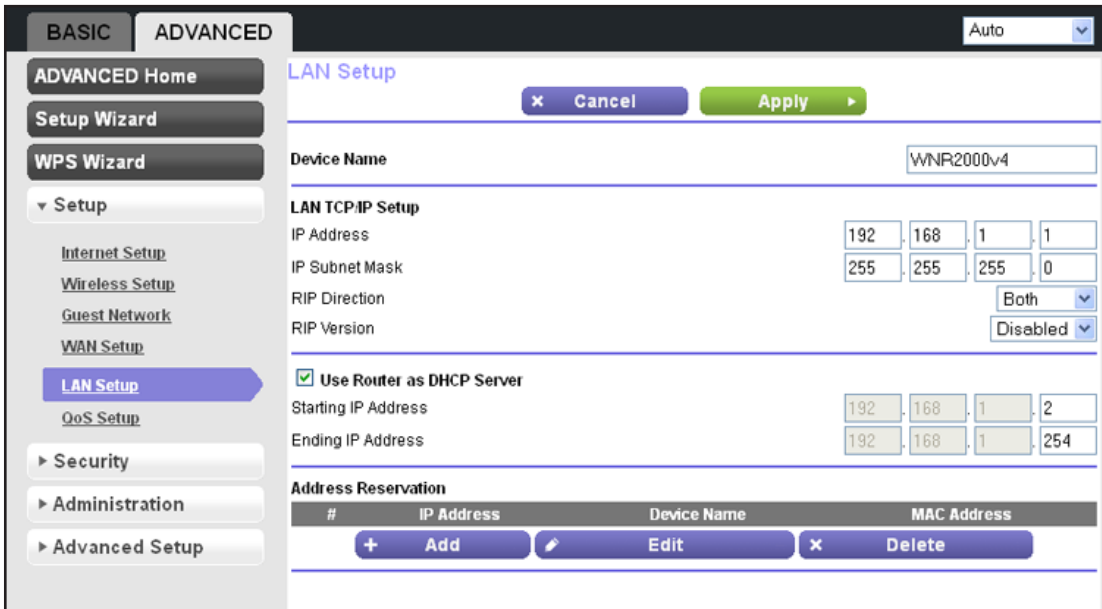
BASIC ADVANCED

Auto

ADVANCED Home

Setup Wizard

WPS Wizard

▾ Setup

Internet Setup

Wireless Setup

Guest Network

WAN Setup

LAN Setup

QoS Setup

▸ Security

▸ Administration

▸ Advanced Setup

LAN Setup

× Cancel

Apply ▸

Device Name WNR2000v4

LAN TCP/IP Setup

IP Address 192 . 168 . 1 . 1

IP Subnet Mask 255 . 255 . 255 . 0

RIP Direction Both

RIP Version Disabled

Use Router as DHCP Server

Starting IP Address 192 . 168 . 1 . 2

Ending IP Address 192 . 168 . 1 . 254

Address Reservation

| # | IP Address | Device Name | MAC Address |
|---|---|---|---|

+ Add

Edit

× Delete